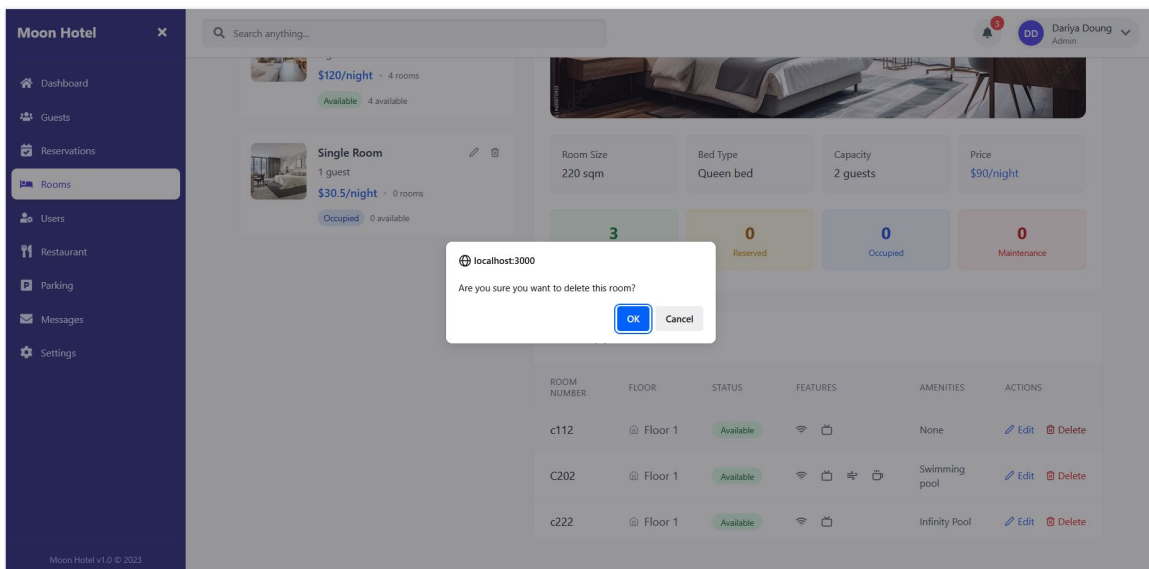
Moon Hotel ×

Dashboard
Guests
Reservations
Rooms
Users
Restaurant
Parking
Messages
Settings

Moon Hotel v1.0 © 2023

Search anything...

3
DD Dariya Doung
Admin

$120/night · 4 rooms
Available 4 available

Single Room
1 guest
$30.5/night · 0 rooms
Occupied 0 available

Room Size
220 sqm

Bed Type
Queen bed

Capacity
2 guests

Price
$90/night

3

0
Reserved

0
Occupied

0
Maintenance

localhost:3000
Are you sure you want to delete this room?
OK Cancel

| ROOM NUMBER | FLOOR | STATUS | FEATURES | AMENITIES | ACTIONS |
|---|---|---|---|---|---|
| c112 | Floor 1 | Available | | None | Edit Delete |
| C202 | Floor 1 | Available | | Swimming pool | Edit Delete |
| c222 | Floor 1 | Available | | Infinity Pool | Edit Delete |